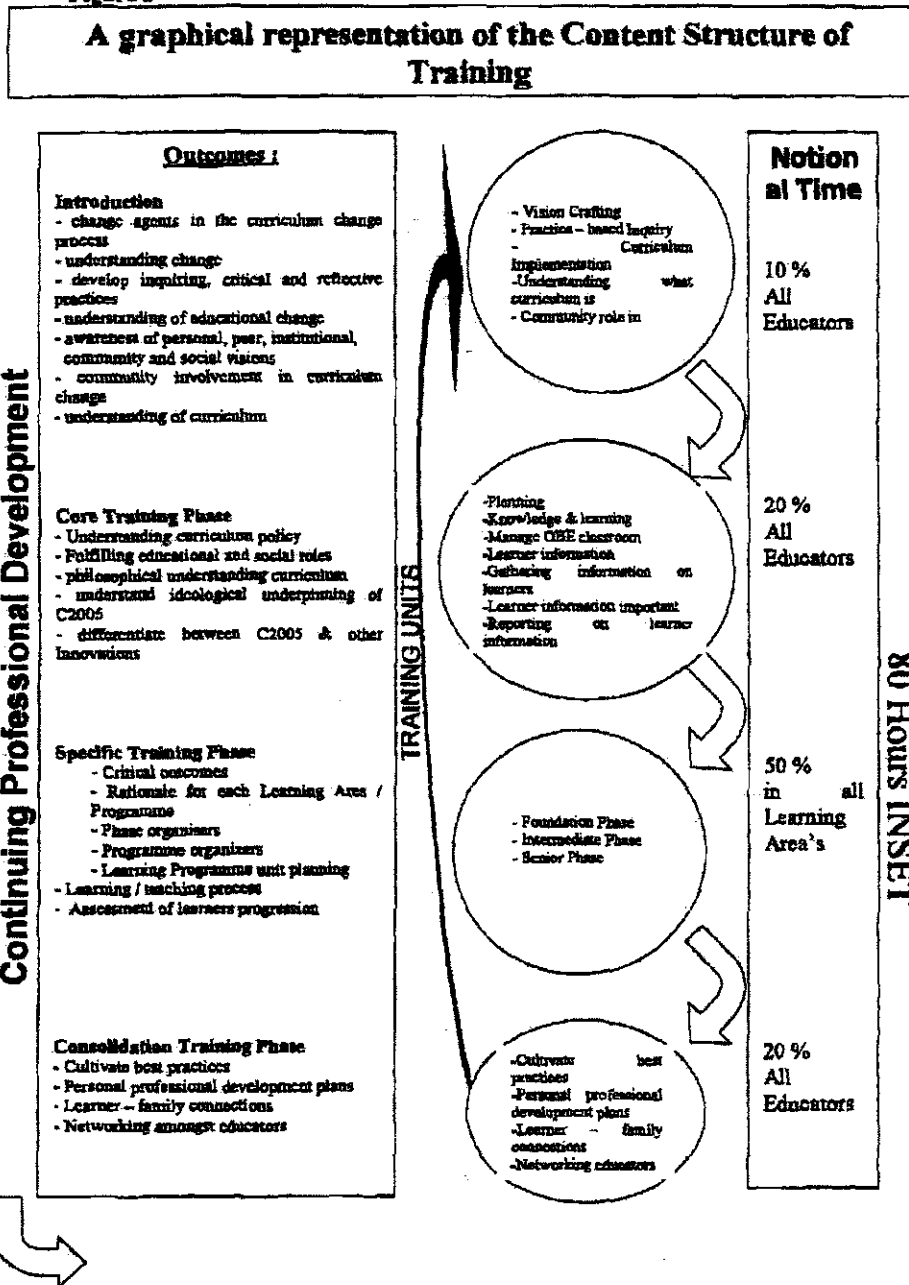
A graphical representation of the Content Structure of Training

Continuing Professional Development

Outcomes :

Introduction
- change agents in the curriculum change process
- understanding change
- develop inquiring, critical and reflective practices
- understanding of educational change
- awareness of personal, peer, institutional, community and social visions
- community involvement in curriculum change
- understanding of curriculum

Core Training Phase
- Understanding curriculum policy
- Fulfilling educational and social roles
- philosophical understanding curriculum
- understand ideological underpinning of C2005
- differentiate between C2005 & other Innovations

Specific Training Phase
- Critical outcomes
- Rationale for each Learning Area / Programme
- Phase organisers
- Programme organizers
- Learning Programme unit planning
- Learning / teaching process
- Assessment of learners progression

Consolidation Training Phase
- Cultivate best practices
- Personal professional development plans
- Learner – family connections
- Networking amongst educators

TRAINING UNITS

- Vision Crafting
- Practice – based Inquiry
- Curriculum Implementation
-Understanding what curriculum is
- Community role in

-Planning
-Knowledge & learning
-Manage OBE classroom
-Learner information
-Gathering information on learners
-Learner information important
-Reporting on learner information

- Foundation Phase
- Intermediate Phase
- Senior Phase

-Cultivate best practices
-Personal professional development plans
-Learner – family connections
-Networking educators

Notion al Time

10 %
All Educators

20 %
All Educators

50 %
in all Learning Area's

20 %
All Educators

80 Hours INSET